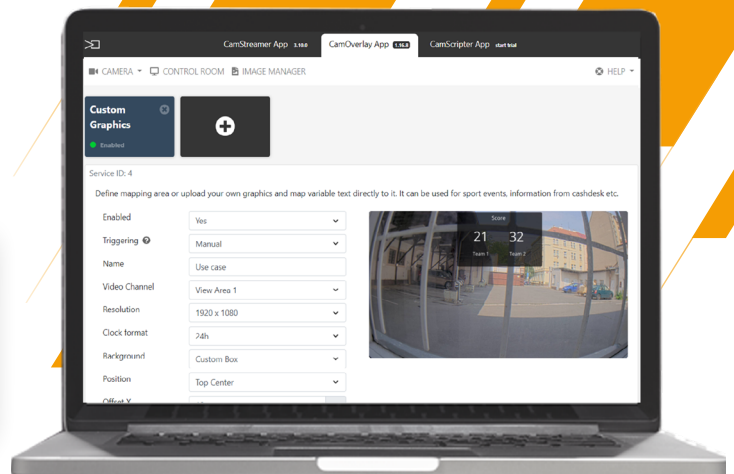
CamStreamer App 3.10.0
CamOverlay App 1.16.0
CamScripter App start trial

CAMERA
CONTROL ROOM
IMAGE MANAGER
HELP

Custom Graphics
Enabled

Service ID: 4

Define mapping area or upload your own graphics and map variable text directly to it. It can be used for sport events, information from cashdesk etc.

| | |
|---|---|
| Enabled | Yes |
| Triggering | Manual |
| Name | Use case |
| Video Channel | View Area 1 |
| Resolution | 1920 x 1080 |
| Clock format | 24h |
| Background | Custom Box |
| Position | Top Center |
| Offset X | |

Score
21
32
Team 1
Team 2